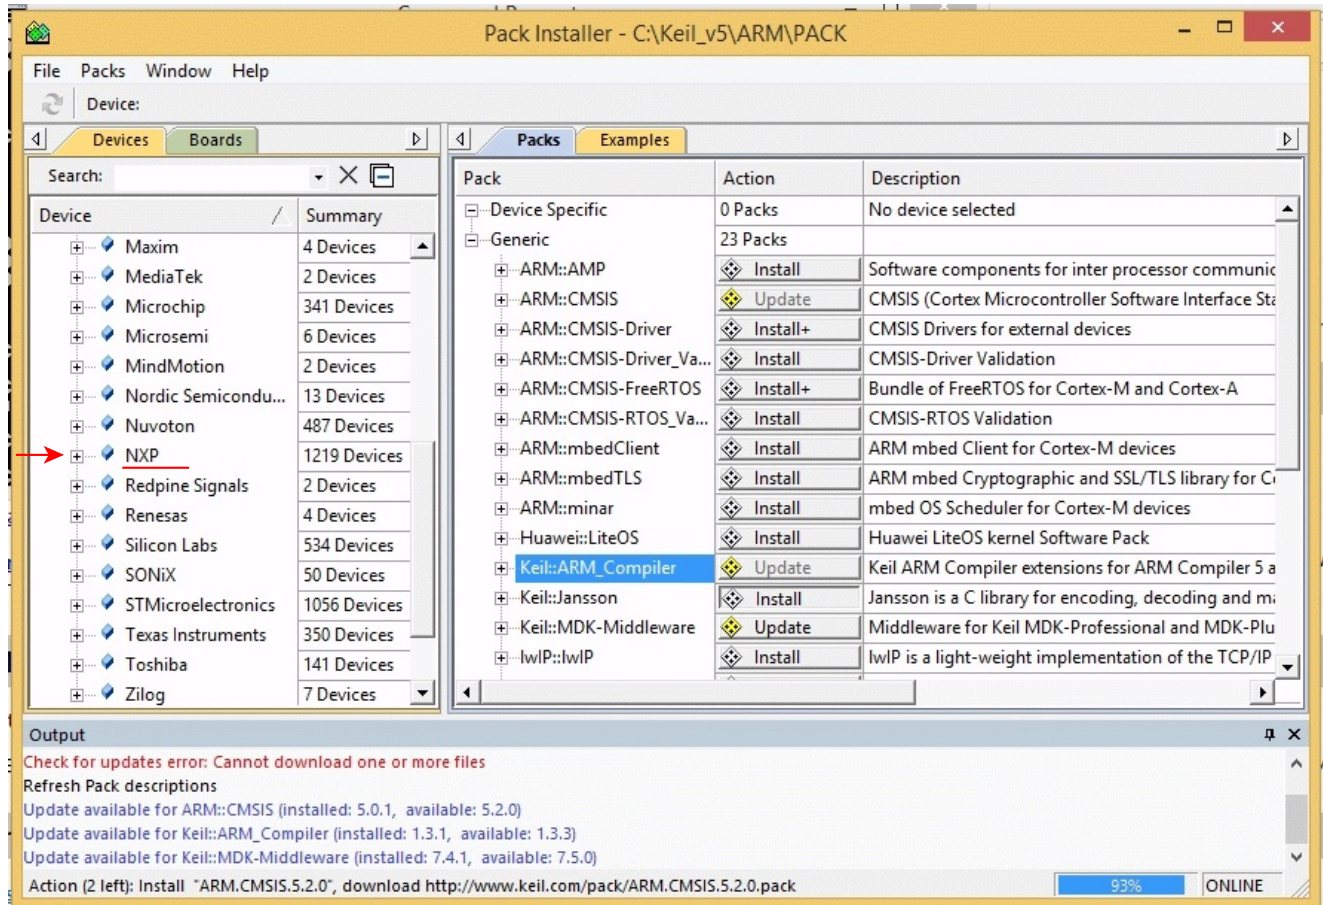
Pack Installer - C:\Keil_v5\ARM\PACK

File Packs Window Help

Device:

Devices Boards

Search:

| Device | Summary |
|---|---|
| Maxim | 4 Devices |
| MediaTek | 2 Devices |
| Microchip | 341 Devices |
| Microsemi | 6 Devices |
| MindMotion | 2 Devices |
| Nordic Semicondu... | 13 Devices |
| Nuvoton | 487 Devices |
| NXP | 1219 Devices |
| Redpine Signals | 2 Devices |
| Renesas | 4 Devices |
| Silicon Labs | 534 Devices |
| SONiX | 50 Devices |
| STMicroelectronics | 1056 Devices |
| Texas Instruments | 350 Devices |
| Toshiba | 141 Devices |
| Zilog | 7 Devices |

Packs Examples

| Pack | Action | Description |
|---|---|---|
| Device Specific | 0 Packs | No device selected |
| Generic | 23 Packs | |
| ARM::AMP | Install | Software components for inter processor communic |
| ARM::CMSIS | Update | CMSIS (Cortex Microcontroller Software Interface Sta |
| ARM::CMSIS-Driver | Install+ | CMSIS Drivers for external devices |
| ARM::CMSIS-Driver_Va... | Install | CMSIS-Driver Validation |
| ARM::CMSIS-FreeRTOS | Install+ | Bundle of FreeRTOS for Cortex-M and Cortex-A |
| ARM::CMSIS-RTOS_Va... | Install | CMSIS-RTOS Validation |
| ARM::mbedClient | Install | ARM mbed Client for Cortex-M devices |
| ARM::mbedTLS | Install | ARM mbed Cryptographic and SSL/TLS library for C |
| ARM::minar | Install | mbed OS Scheduler for Cortex-M devices |
| Huawei::LiteOS | Install | Huawei LiteOS kernel Software Pack |
| Keil::ARM_Compiler | Update | Keil ARM Compiler extensions for ARM Compiler 5 a |
| Keil::Jansson | Install | Jansson is a C library for encoding, decoding and m |
| Keil::MDK-Middleware | Update | Middleware for Keil MDK-Professional and MDK-Plu |
| lwIP::lwIP | Install | lwIP is a light-weight implementation of the TCP/IP |

Output
Check for updates error: Cannot download one or more files
Refresh Pack descriptions
Update available for ARM::CMSIS (installed: 5.0.1, available: 5.2.0)
Update available for Keil::ARM_Compiler (installed: 1.3.1, available: 1.3.3)
Update available for Keil::MDK-Middleware (installed: 7.4.1, available: 7.5.0)
Action (2 left): Install "ARM.CMSIS.5.2.0", download http://www.keil.com/pack/ARM.CMSIS.5.2.0.pack 93% ONLINE